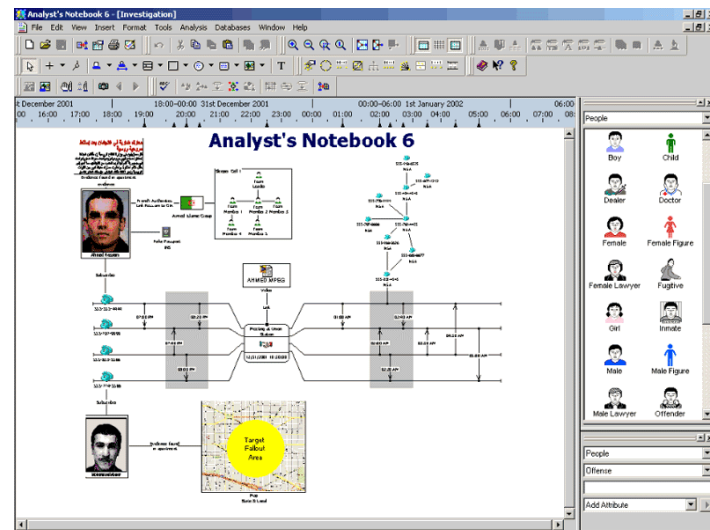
Analyst's Notebook 6 - [Investigation]

File Edit View Insert Format Tools Analysis Databases Window Help

st December 2001 18:00–00:00 31st December 2001 00:00–06:00 1st January 2002 06:00

16:00 17:00 18:00 19:00 20:00 21:00 22:00 23:00 00:00 01:00 02:00 03:00 04:00 05:00 06:00 07:00 08:

Analyst's Notebook 6

Ahmed Nazem

Armed Islamic Group

Target Fallout Area

AHMED MPEG

People

Boy
Child
Dealer
Doctor
Female
Female Figure
Female Lawyer
Fugitive
Girl
Inmate
Male
Male Figure
Male Lawyer
Offender

People

Offense

Add Attribute